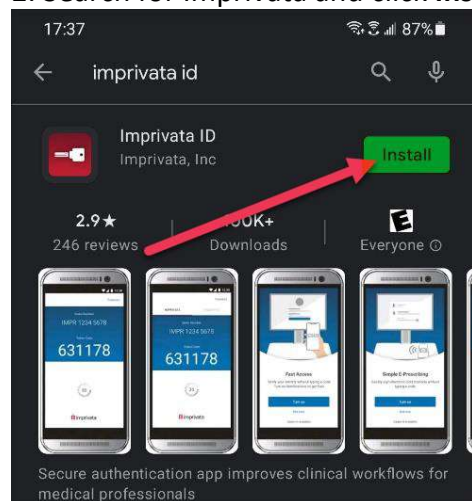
2. Search for Imprivata and click Install

17:37

87%

imprivata id

Imprivata ID
Imprivata, Inc

Install

2.9★
246 reviews

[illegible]00K+
Downloads

E
Everyone ⓘ

IMPR 1234 5678
631178

IMPR 1234 5678
631178

Fast Access

Simple E-Prescribing

Secure authentication app improves clinical workflows for medical professionals